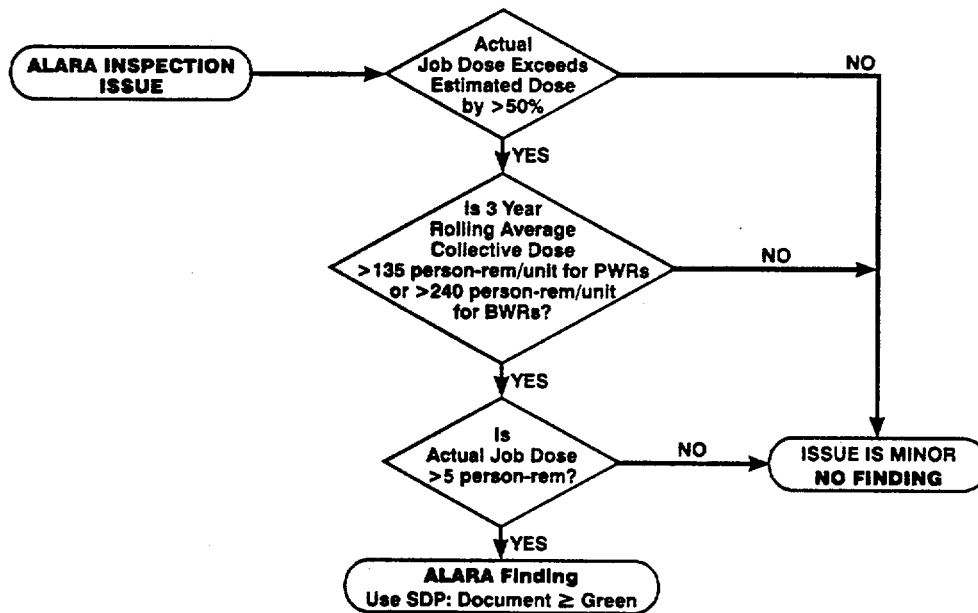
ALARA INSPECTION ISSUE

Actual Job Dose Exceeds Estimated Dose by >50%

NO

YES

Is 3 Year Rolling Average Collective Dose >135 person-rem/unit for PWRs or >240 person-rem/unit for BWRs?

NO

YES

Is Actual Job Dose >5 person-rem?

NO

ISSUE IS MINOR
NO FINDING

YES

ALARA Finding
Use SDP: Document ≥ Green